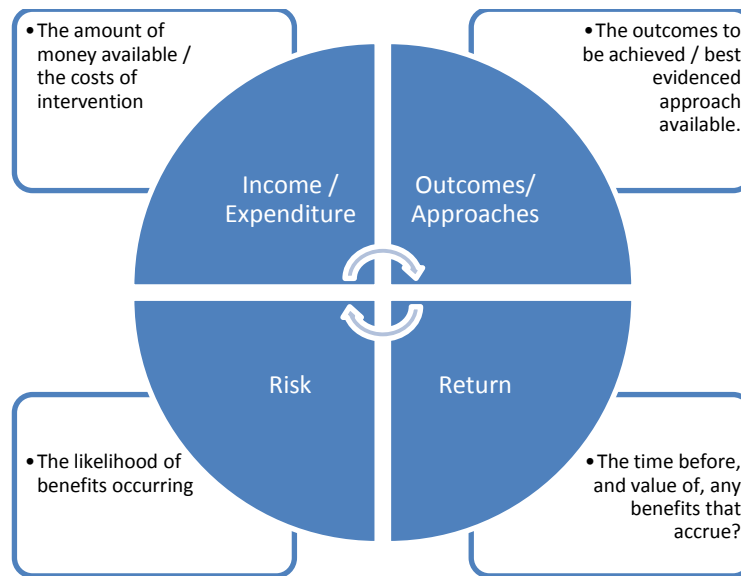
• The amount of money available / the costs of intervention

• The outcomes to be achieved / best evidenced approach available.

Income / Expenditure

Outcomes/ Approaches

Risk

Return

• The likelihood of benefits occurring

• The time before, and value of, any benefits that accrue?